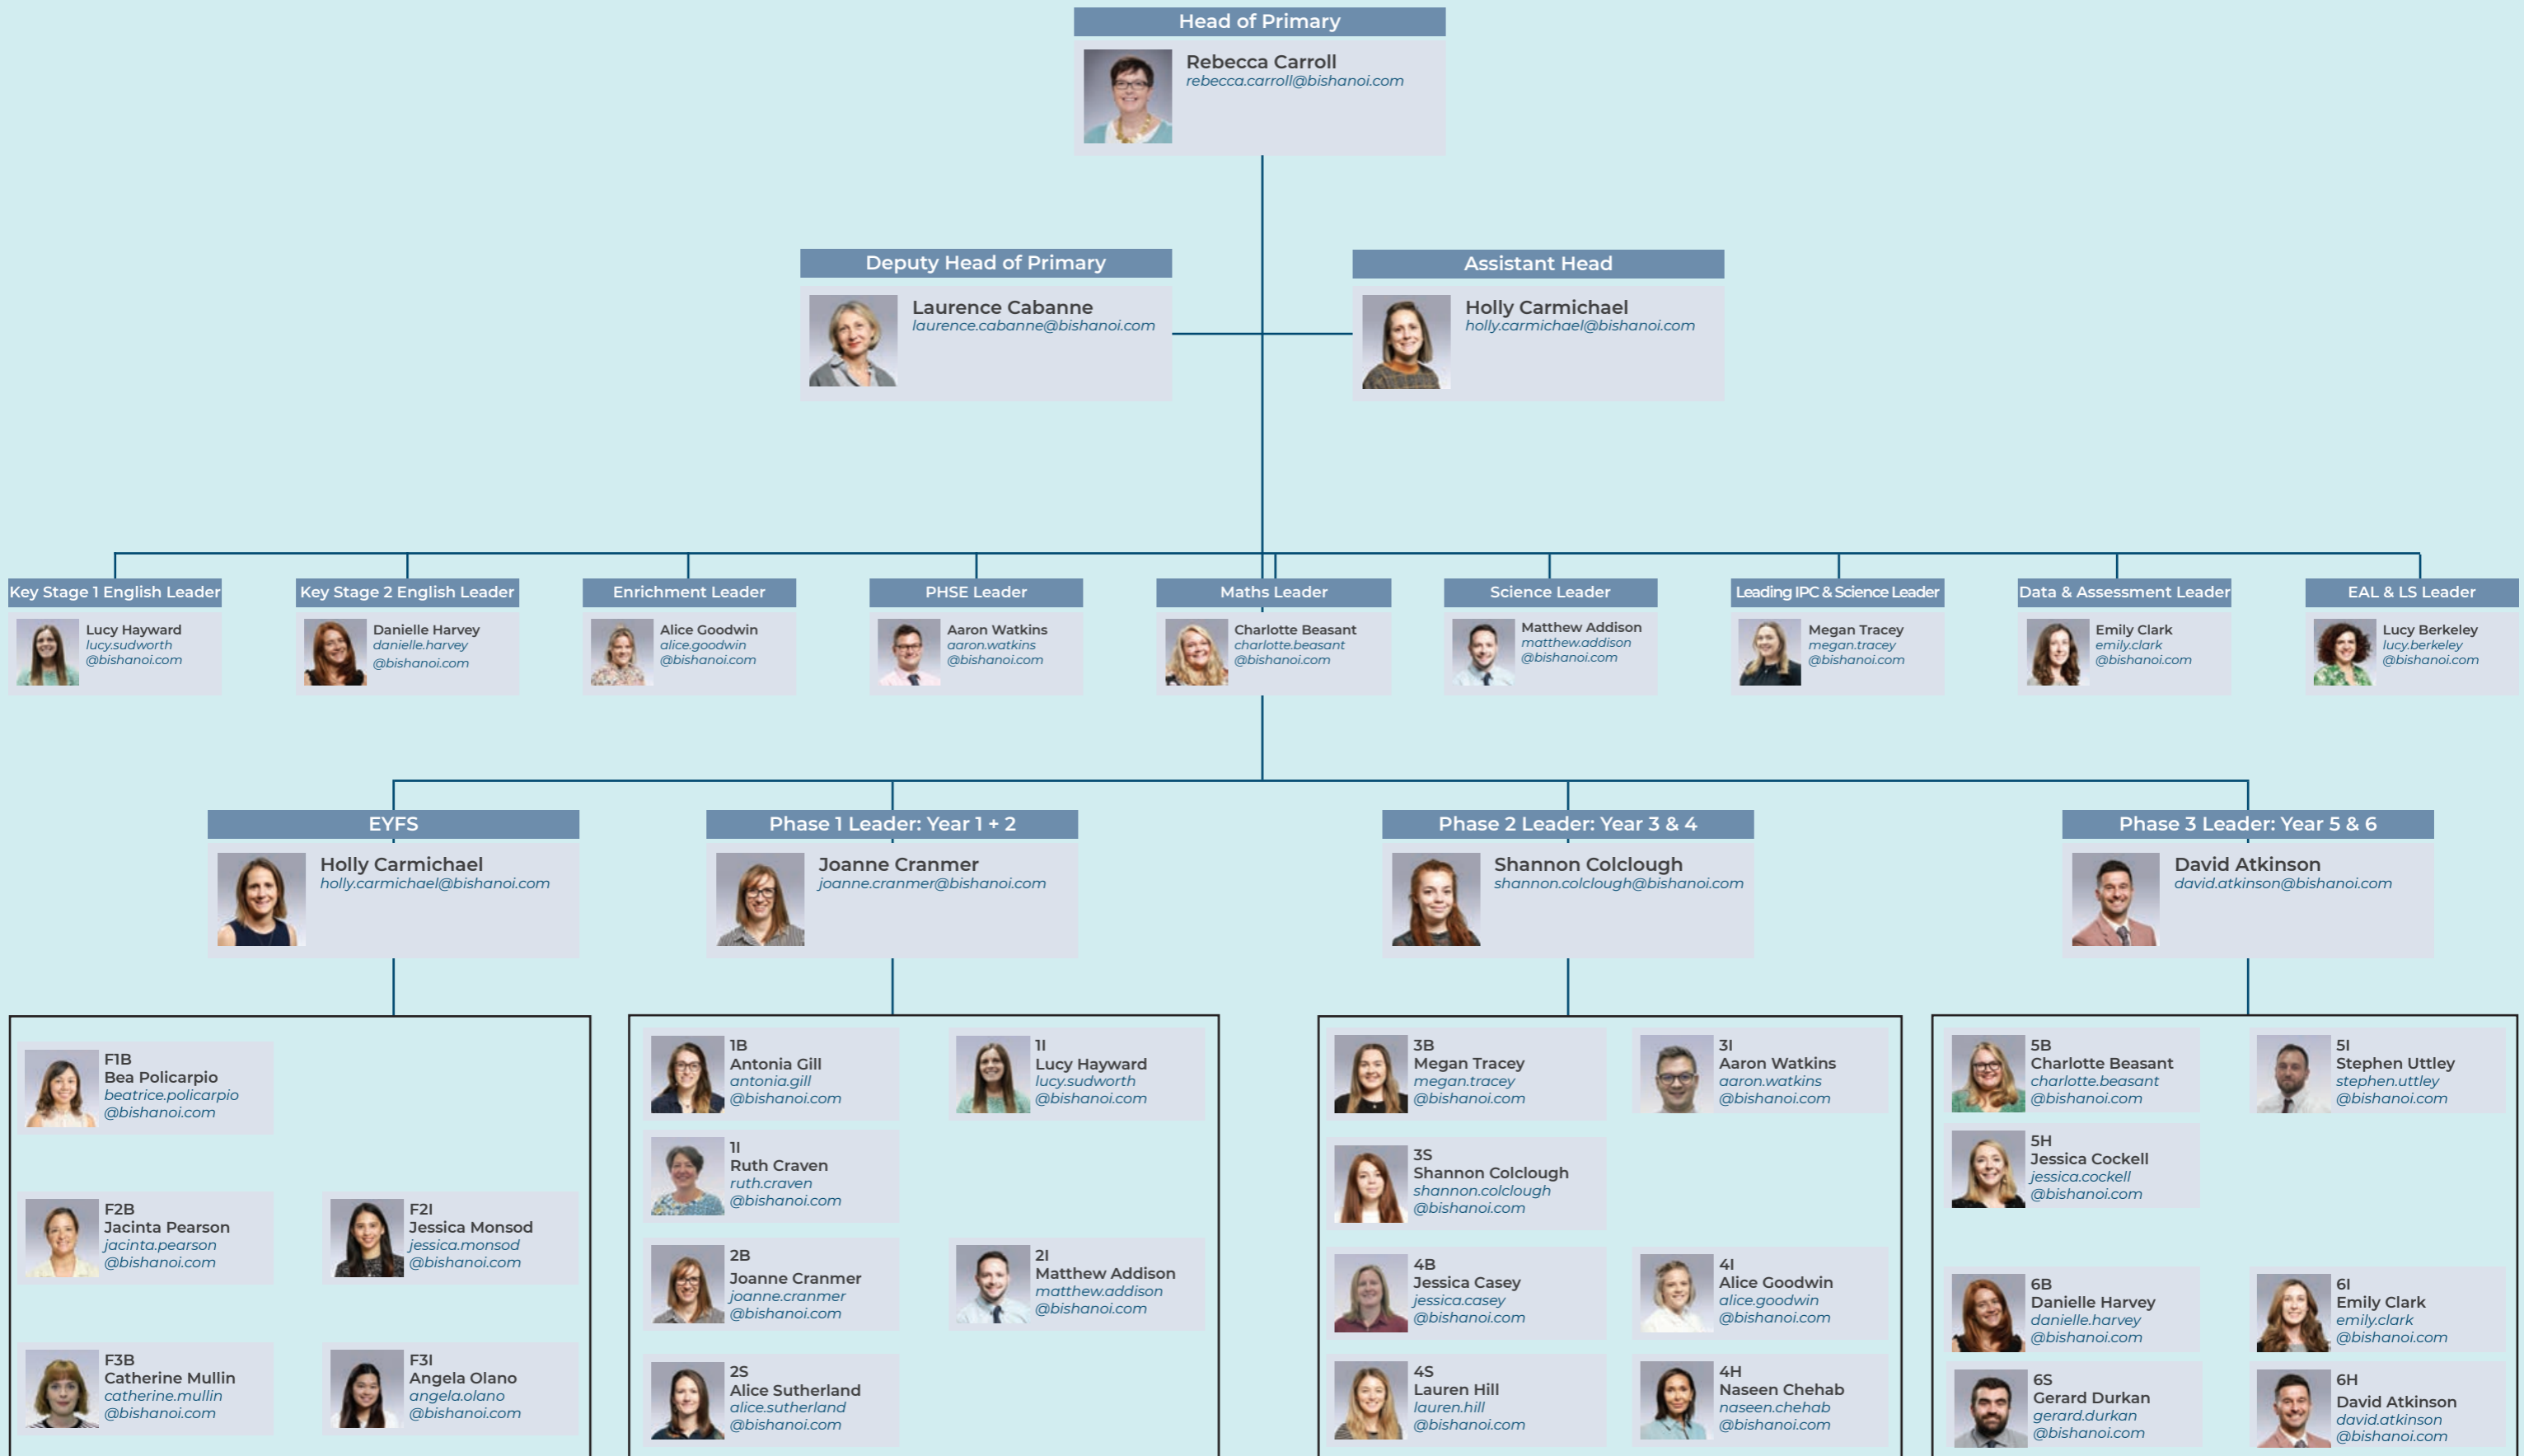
Head of Primary
Rebecca Carroll
rebecca.carroll@bishanoi.com

Deputy Head of Primary
Laurence Cabanne
laurence.cabanne@bishanoi.com

Assistant Head
Holly Carmichael
holly.carmichael@bishanoi.com

Key Stage 1 English Leader
Lucy Hayward
lucy.sudworth
@bishanoi.com

Key Stage 2 English Leader
Danielle Harvey
danielle.harvey
@bishanoi.com

Enrichment Leader
Alice Goodwin
alice.goodwin
@bishanoi.com

PHSE Leader
Aaron Watkins
aaron.watkins
@bishanoi.com

Maths Leader
Charlotte Beasant
charlotte.beasant
@bishanoi.com

Science Leader
Matthew Addison
matthew.addison
@bishanoi.com

Leading IPC & Science Leader
Megan Tracey
megan.tracey
@bishanoi.com

Data & Assessment Leader
Emily Clark
emily.clark
@bishanoi.com

EAL & LS Leader
Lucy Berkeley
lucy.berkeley
@bishanoi.com

EYFS
Holly Carmichael
holly.carmichael@bishanoi.com

Phase 1 Leader: Year 1 + 2
Joanne Cranmer
joanne.cranmer@bishanoi.com

Phase 2 Leader: Year 3 & 4
Shannon Colclough
shannon.colclough@bishanoi.com

Phase 3 Leader: Year 5 & 6
David Atkinson
david.atkinson@bishanoi.com

F1B
Bea Policarpio
beatrice.policarpio
@bishanoi.com

F2B
Jacinta Pearson
jacinta.pearson
@bishanoi.com

F2I
Jessica Monsod
jessica.monsod
@bishanoi.com

F3B
Catherine Mullin
catherine.mullin
@bishanoi.com

F3I
Angela Olano
angela.olano
@bishanoi.com

1B
Antonia Gill
antonia.gill
@bishanoi.com

1I
Lucy Hayward
lucy.sudworth
@bishanoi.com

1I
Ruth Craven
ruth.craven
@bishanoi.com

2B
Joanne Cranmer
joanne.cranmer
@bishanoi.com

2I
Matthew Addison
matthew.addison
@bishanoi.com

2S
Alice Sutherland
alice.sutherland
@bishanoi.com

3B
Megan Tracey
megan.tracey
@bishanoi.com

3I
Aaron Watkins
aaron.watkins
@bishanoi.com

3S
Shannon Colclough
shannon.colclough
@bishanoi.com

4B
Jessica Casey
jessica.casey
@bishanoi.com

4I
Alice Goodwin
alice.goodwin
@bishanoi.com

4S
Lauren Hill
lauren.hill
@bishanoi.com

4H
Naseen Chehab
naseen.chehab
@bishanoi.com

5B
Charlotte Beasant
charlotte.beasant
@bishanoi.com

5I
Stephen Uttley
stephen.uttley
@bishanoi.com

5H
Jessica Cockell
jessica.cockell
@bishanoi.com

6B
Danielle Harvey
danielle.harvey
@bishanoi.com

6I
Emily Clark
emily.clark
@bishanoi.com

6S
Gerard Durkan
gerard.durkan
@bishanoi.com

6H
David Atkinson
david.atkinson
@bishanoi.com